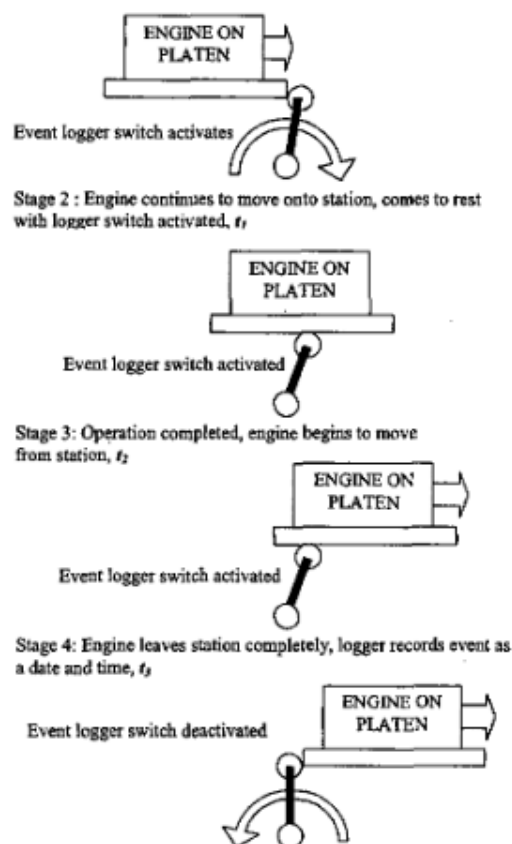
ENGINE ON PLATEN

Event logger switch activates

Stage 2 : Engine continues to move onto station, comes to rest with logger switch activated, $t_1$

ENGINE ON PLATEN

Event logger switch activated

Stage 3: Operation completed, engine begins to move from station, $t_2$

ENGINE ON PLATEN

Event logger switch activated

Stage 4: Engine leaves station completely, logger records event as a date and time, $t_3$

ENGINE ON PLATEN

Event logger switch deactivated